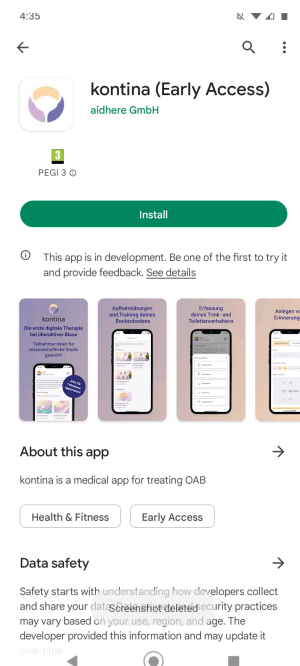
4:35

kontina (Early Access)
aidhere GmbH

3
PEGI 3

Install

This app is in development. Be one of the first to try it and provide feedback. See details

kontina
Die erste digitale Therapie bei überaktiver Blase
Teilnehmer:innen für wissenschaftliche Studie gesucht!

Aufklärungen und Training deines Beckenbodens

Erfassung deines Trink- und Toilettenverhaltens

Anlegen von Erinnerungen

About this app

kontina is a medical app for treating OAB

Health & Fitness
Early Access

Data safety

Safety starts with understanding how developers collect and share your data. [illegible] security practices may vary based on your use, region, and age. The developer provided this information and may update it over time.

Screenshot deleted